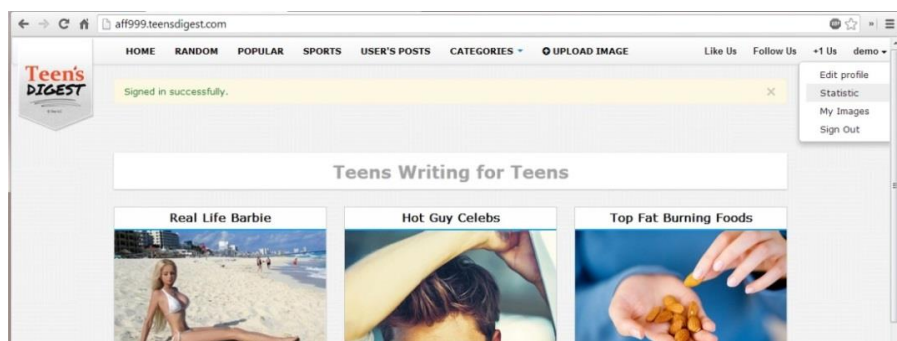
aff999.teensdigest.com

HOME RANDOM POPULAR SPORTS USER'S POSTS CATEGORIES UPLOAD IMAGE Like Us Follow Us +1 Us demo

Teen's DIGEST

Signed in successfully.

×

Edit profile
Statistic
My Images
Sign Out

Teens Writing for Teens

Real Life Barbie

Hot Guy Celebs

Top Fat Burning Foods